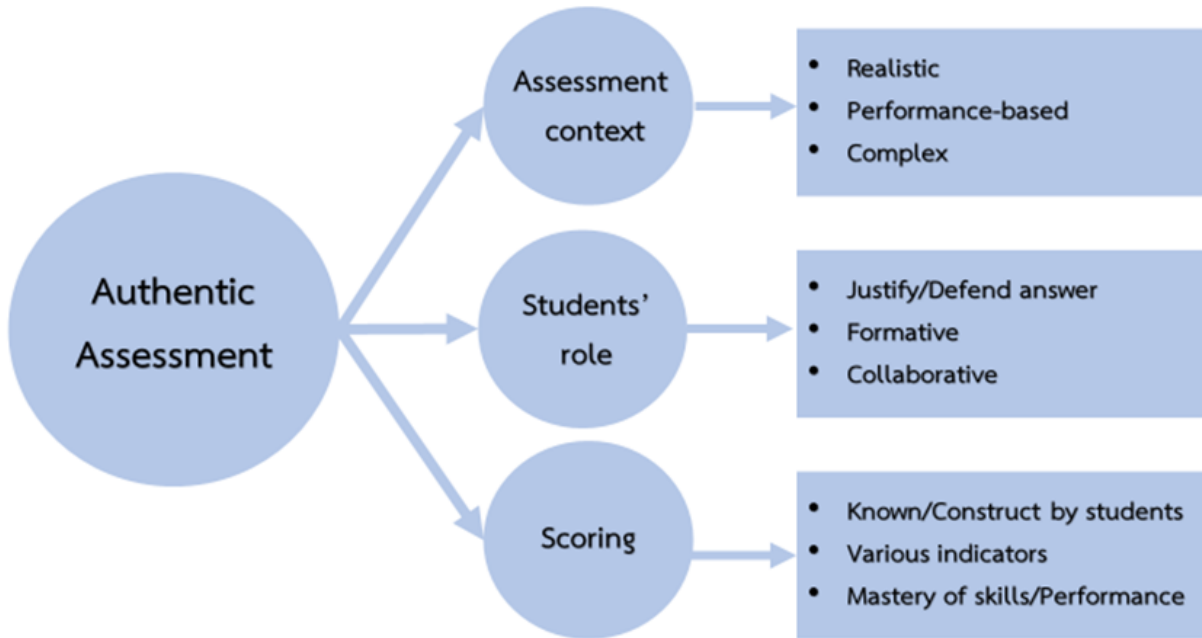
Authentic Assessment

Assessment context

- Realistic
- Performance-based
- Complex

Students' role

- Justify/Defend answer
- Formative
- Collaborative

Scoring

- Known/Construct by students
- Various indicators
- Mastery of skills/Performance